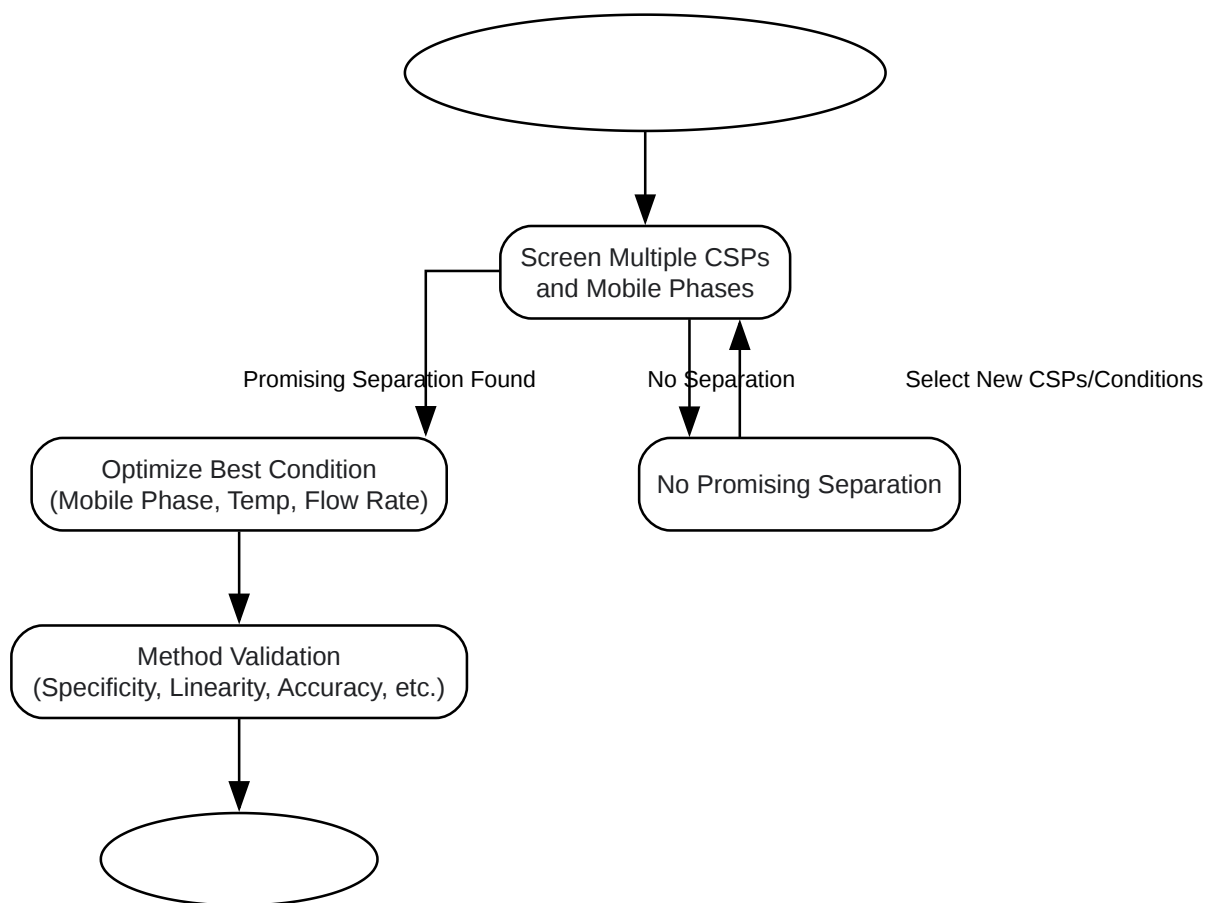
Screen Multiple CSPs and Mobile Phases

Promising Separation Found

No Separation

Select New CSPs/Conditions

Optimize Best Condition (Mobile Phase, Temp, Flow Rate)

No Promising Separation

Method Validation (Specificity, Linearity, Accuracy, etc.)